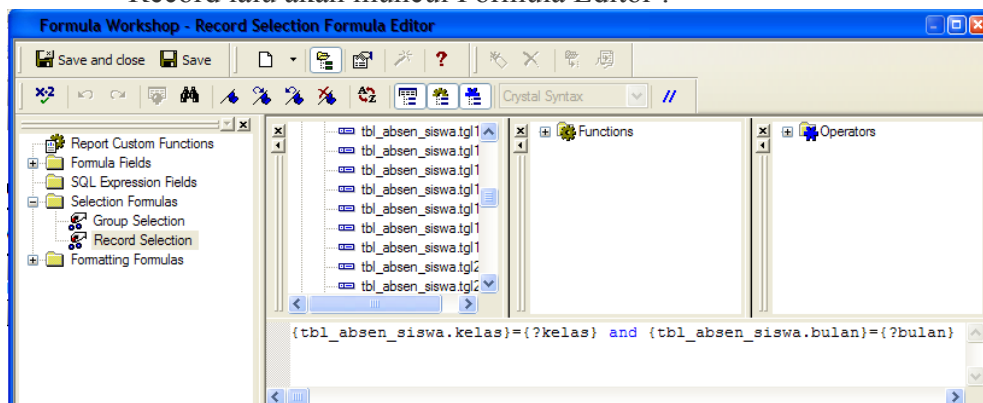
Record lalu akan muncul Formula Editor :

Formula Workshop - Record Selection Formula Editor

Save and close Save

Crystal Syntax

Report Custom Functions
Formula Fields
SQL Expression Fields
Selection Formulas
Group Selection
Record Selection
Formatting Formulas

tbl_absen_siswa.tgl1
tbl_absen_siswa.tgl1
tbl_absen_siswa.tgl1
tbl_absen_siswa.tgl1
tbl_absen_siswa.tgl1
tbl_absen_siswa.tgl1
tbl_absen_siswa.tgl1
tbl_absen_siswa.tgl2
tbl_absen_siswa.tgl2

Functions

Operators

{tbl_absen_siswa.kelas}={?kelas} and {tbl_absen_siswa.bulan}={?bulan}